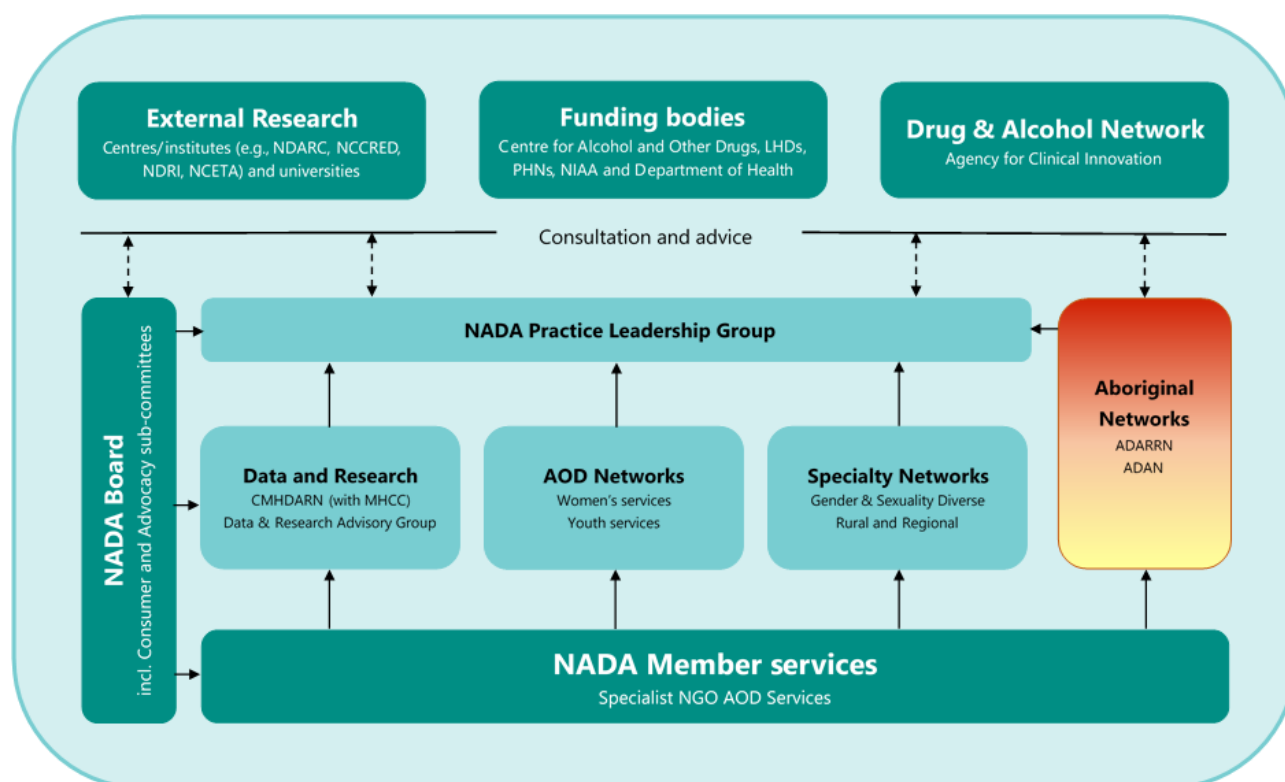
External Research
Centres/institutes (e.g., NDARC, NCCRED, NDRI, NCETA) and universities

Funding bodies
Centre for Alcohol and Other Drugs, LHDs, PHNs, NIAA and Department of Health

Drug & Alcohol Network
Agency for Clinical Innovation

Consultation and advice

NADA Board
incl. Consumer and Advocacy sub-committees

NADA Practice Leadership Group

Aboriginal Networks
ADARRN
ADAN

Data and Research
CMHDARN (with MHCC)
Data & Research Advisory Group

AOD Networks
Women's services
Youth services

Specialty Networks
Gender & Sexuality Diverse
Rural and Regional

NADA Member services
Specialist NGO AOD Services